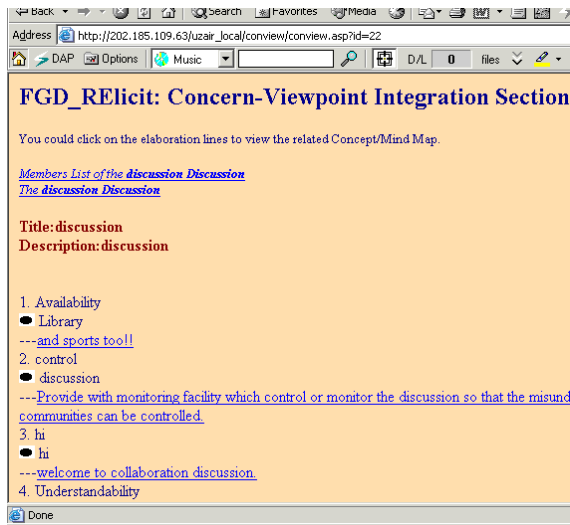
Back Search Favorites Media

Address http://202.185.109.63/uzair_local/conview/conview.asp?id=22

DAP Options Music D/L 0 files

FGD_RElicit: Concern-Viewpoint Integration Section

You could click on the elaboration lines to view the related Concept/Mind Map.

Members List of the discussion Discussion
The discussion Discussion

Title:discussion
Description:discussion

1. Availability
Library
---and sports too!!
2. control
discussion
---Provide with monitoring facility which control or monitor the discussion so that the misund communities can be controlled.
3. hi
hi
---welcome to collaboration discussion.
4. Understandability

Done